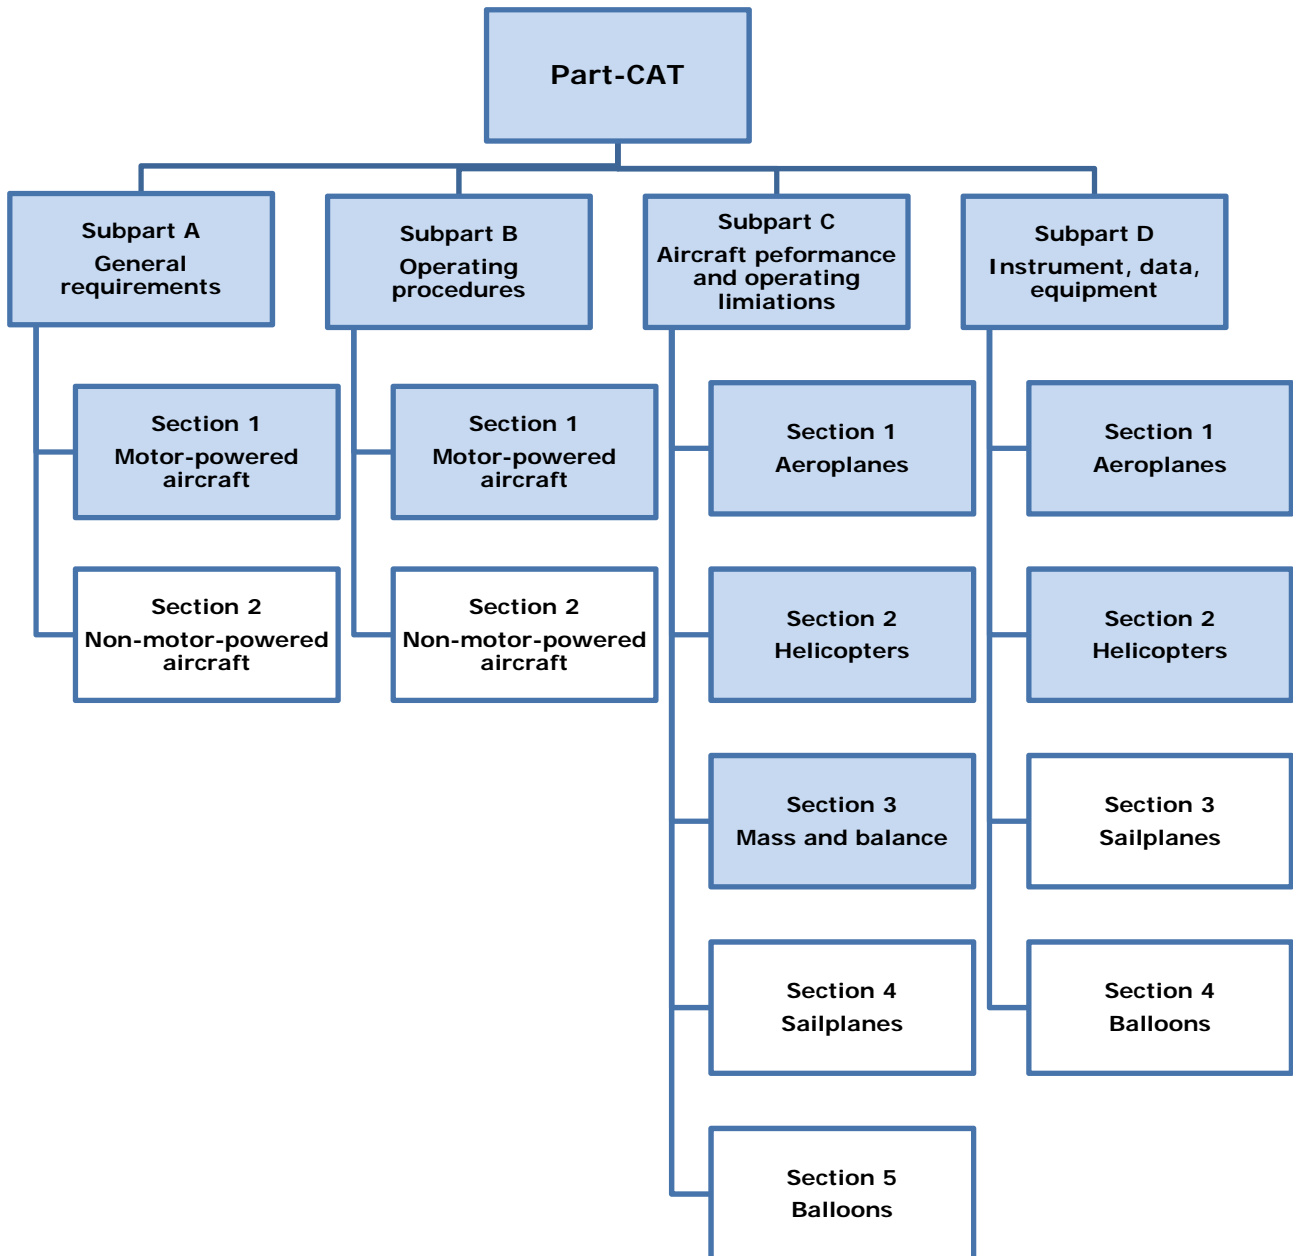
Part-CAT

Subpart A
General requirements

Section 1
Motor-powered aircraft

Section 2
Non-motor-powered aircraft

Subpart B
Operating procedures

Section 1
Motor-powered aircraft

Section 2
Non-motor-powered aircraft

Subpart C
Aircraft peformance and operating limiations

Section 1
Aeroplanes

Section 2
Helicopters

Section 3
Mass and balance

Section 4
Sailplanes

Section 5
Balloons

Subpart D
Instrument, data, equipment

Section 1
Aeroplanes

Section 2
Helicopters

Section 3
Sailplanes

Section 4
Balloons